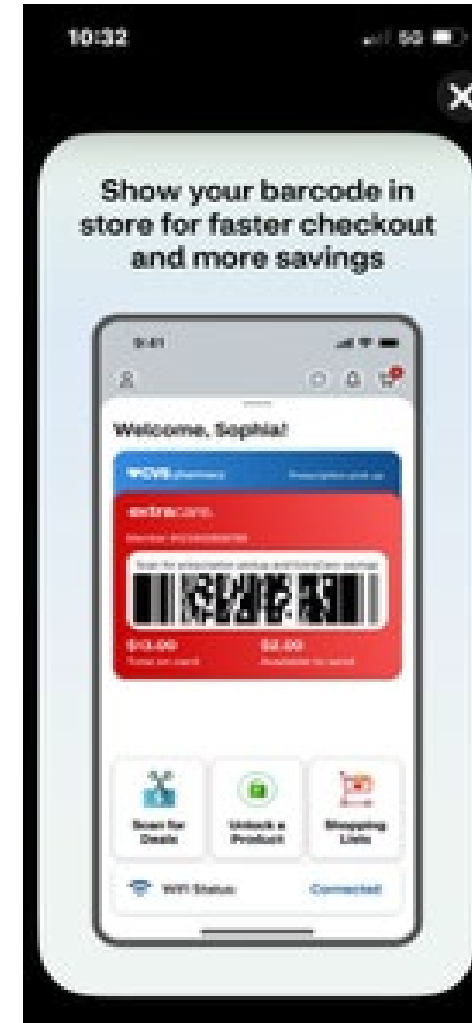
10:32

X

Show your barcode in store for faster checkout and more savings

9:41

Welcome, Sophia!

♥CVS pharmacy

extracare

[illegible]

$13.00

$2.00

Scan for Deals

Unlock a Product

Shopping Lists

WiFi Status

Connected